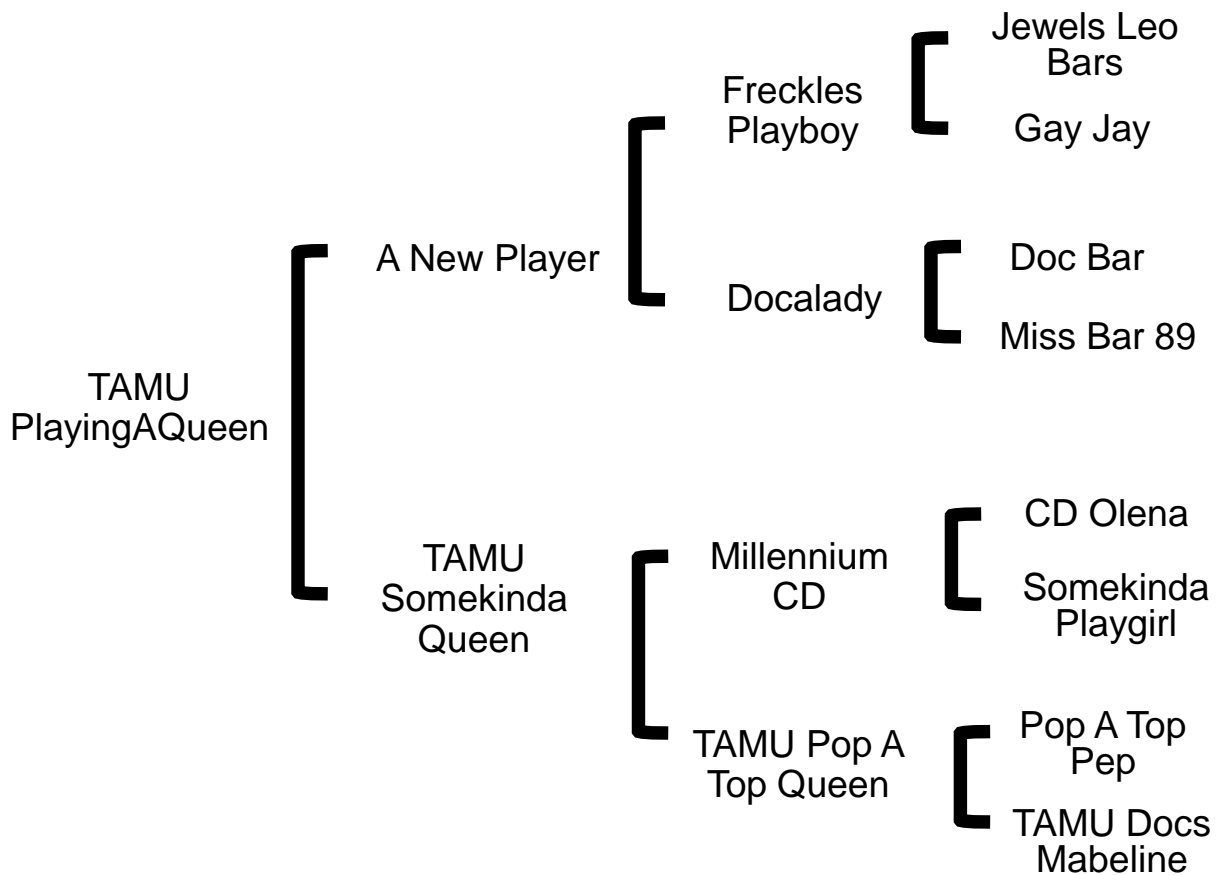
TAMU PlayingAQueen

A New Player

Freckles Playboy

Jewels Leo Bars

Gay Jay

Docalady

Doc Bar

Miss Bar 89

TAMU Somekinda Queen

Millennium CD

CD Olena

Somekinda Playgirl

TAMU Pop A Top Queen

Pop A Top Pep

TAMU Docs Mabeline